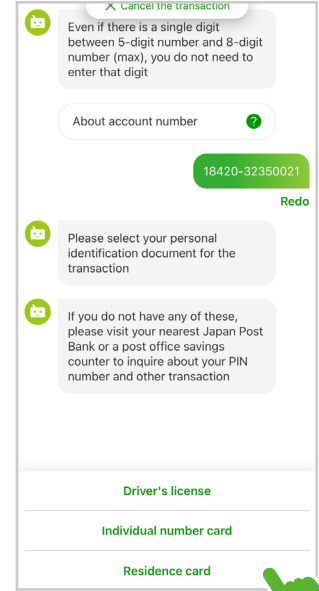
X Cancel the transaction

Even if there is a single digit between 5-digit number and 8-digit number (max), you do not need to enter that digit

About account number ?

18420-32350021

Redo

Please select your personal identification document for the transaction

If you do not have any of these, please visit your nearest Japan Post Bank or a post office savings counter to inquire about your PIN number and other transaction

Driver's license

Individual number card

Residence card